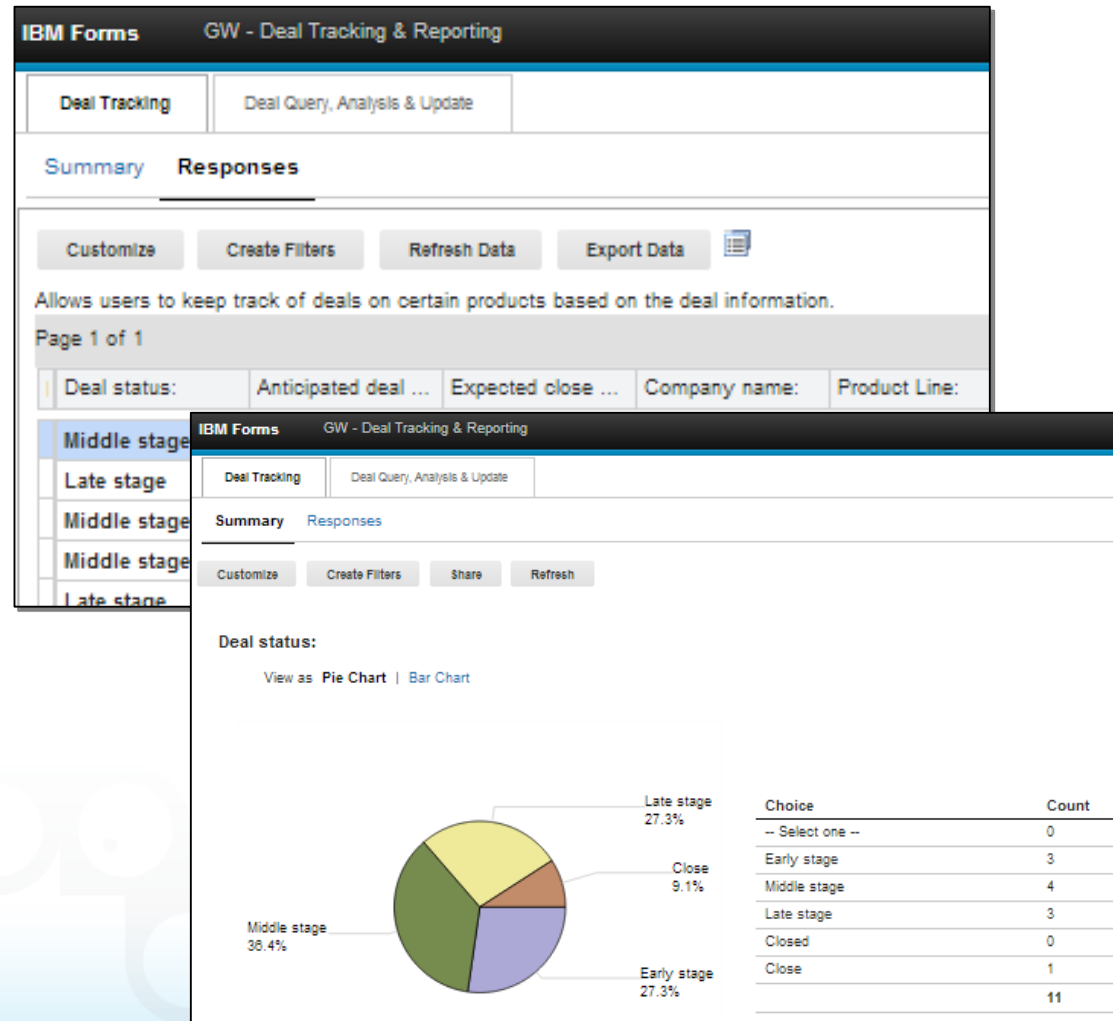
IBM Forms GW - Deal Tracking & Reporting

Deal Tracking | Deal Query, Analysis & Update

Summary Responses

Customize | Create Filters | Refresh Data | Export Data

Allows users to keep track of deals on certain products based on the deal information.

Page 1 of 1

| Deal status: | Anticipated deal ... | Expected close ... | Company name: | Product Line: |
|---|---|---|---|---|
| Middle stage | | | | |
| Late stage | | | | |
| Middle stage | | | | |
| Middle stage | | | | |
| Late stage | | | | |

IBM Forms GW - Deal Tracking & Reporting

Deal Tracking | Deal Query, Analysis & Update

Summary Responses

Customize | Create Filters | Share | Refresh

Deal status:

View as Pie Chart | Bar Chart

Late stage 27.3%

Close 9.1%

Middle stage 36.4%

Early stage 27.3%

| Choice | Count |
|---|---|
| -- Select one -- | 0 |
| Early stage | 3 |
| Middle stage | 4 |
| Late stage | 3 |
| Closed | 0 |
| Close | 1 |
| | 11 |